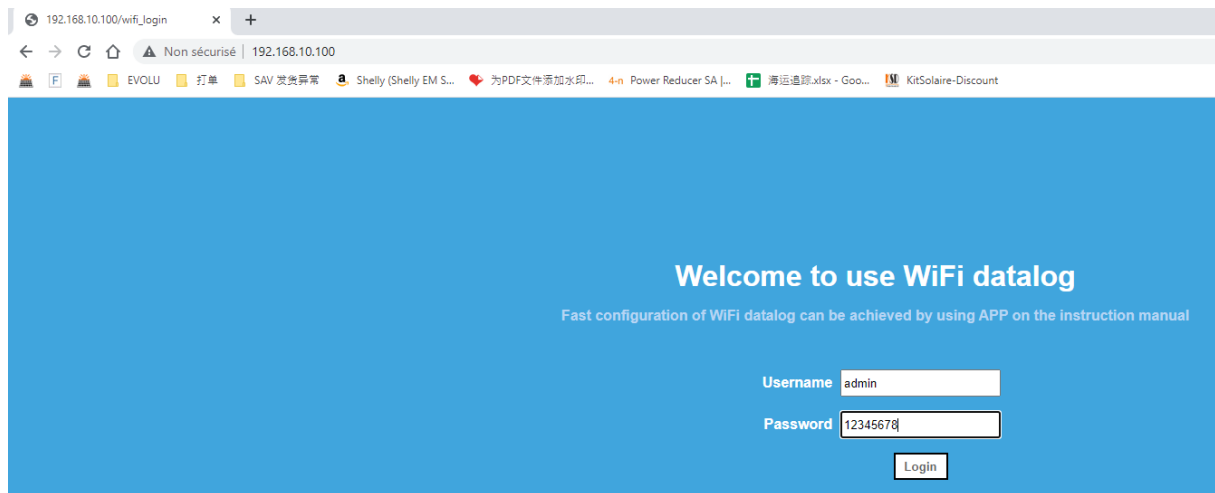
192.168.10.100/wifi_login × +

Non sécurisé | 192.168.10.100

F EVOLU 打单 SAV 发货异常 Shelly (Shelly EM S... 为PDF文件添加水印... 4-n Power Reducer SA |... 海运追踪.xlsx - Goo... KitSolaire-Discount

Welcome to use WiFi datalog

Fast configuration of WiFi datalog can be achieved by using APP on the instruction manual

Username admin

Password 12345678

Login